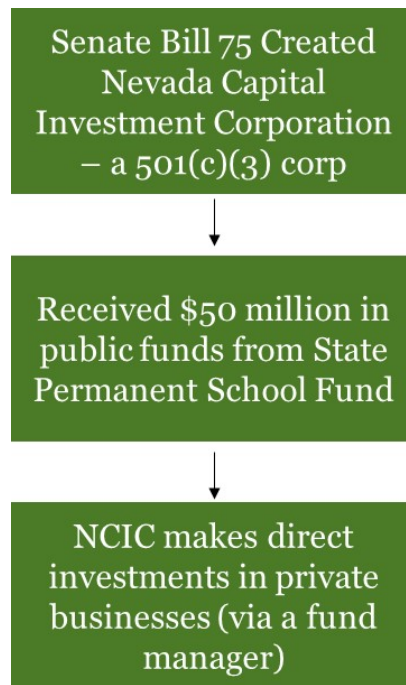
Senate Bill 75 Created Nevada Capital Investment Corporation – a 501(c)(3) corp

Received \$50 million in public funds from State Permanent School Fund

NCIC makes direct investments in private businesses (via a fund manager)